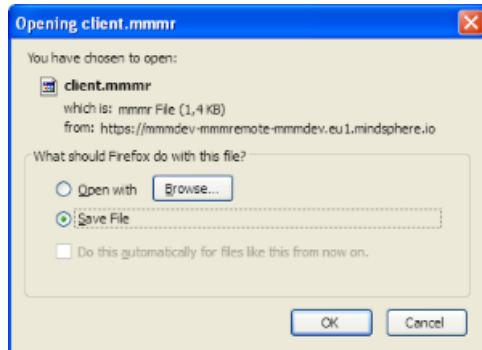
Opening client.mmmr

You have chosen to open:

client.mmmr

which is: mmmr File (1,4 KB)
from: https://mmmdev-mmmremote-mmmdev.eu1.mindsphere.io

What should Firefox do with this file?

Open with Browse...

Save File

Do this automatically for files like this from now on.

OK Cancel